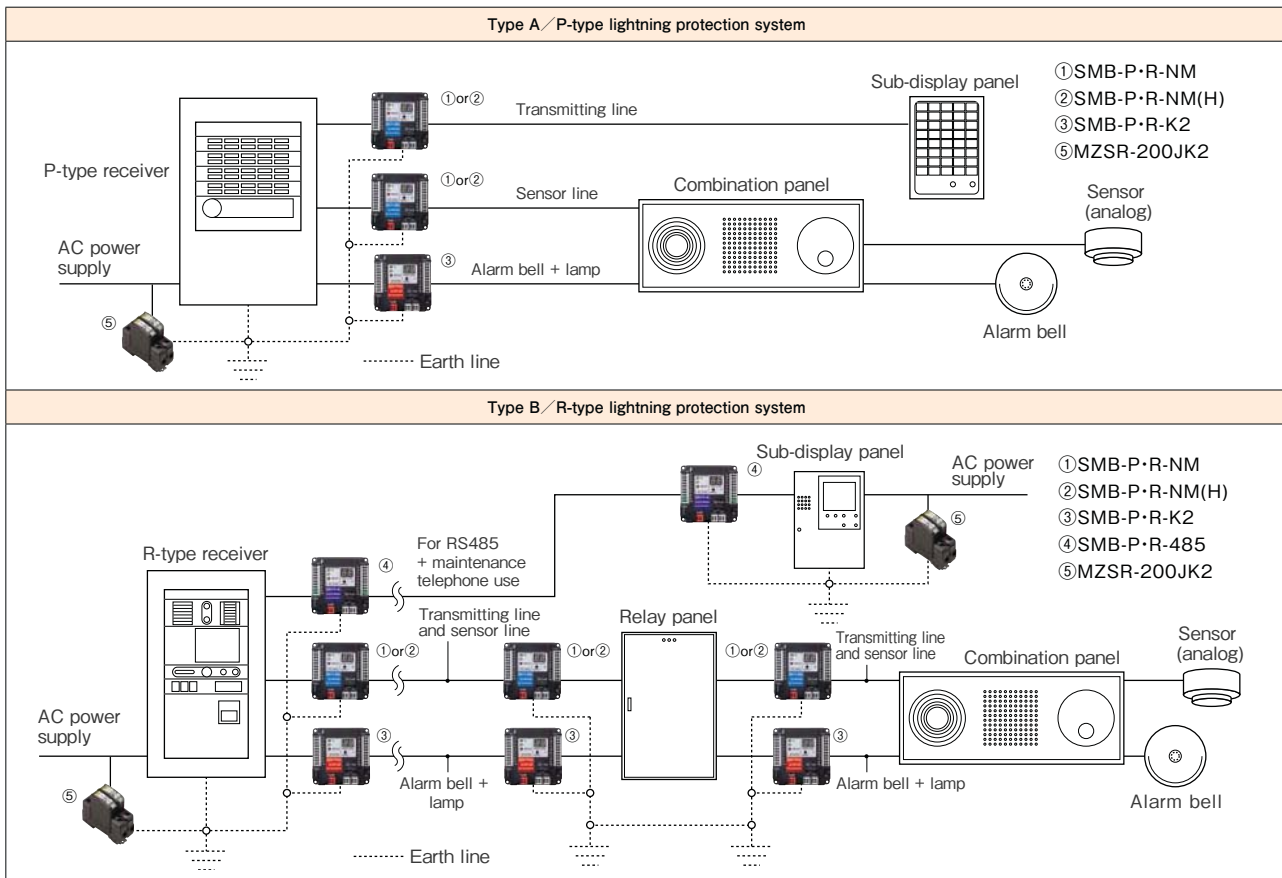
Type A／P-type lightning protection system

①SMB-P･R-NM
②SMB-P･R-NM(H)
③SMB-P･R-K2
⑤MZSR-200JK2

Sub-display panel

①or②

Transmitting line

P-type receiver

①or②

Sensor line

Combination panel

Sensor (analog)

AC power supply

③

Alarm bell + lamp

⑤

Alarm bell

Earth line

Type B／R-type lightning protection system

Sub-display panel

④

AC power supply

①SMB-P･R-NM
②SMB-P･R-NM(H)
③SMB-P･R-K2
④SMB-P･R-485
⑤MZSR-200JK2

⑤

R-type receiver

④

For RS485 + maintenance telephone use

Transmitting line and sensor line

Relay panel

①or②

①or②

①or②

Transmitting line and sensor line

Combination panel

Sensor (analog)

AC power supply

③

③

③

Alarm bell + lamp

Alarm bell + lamp

⑤

Alarm bell

Earth line